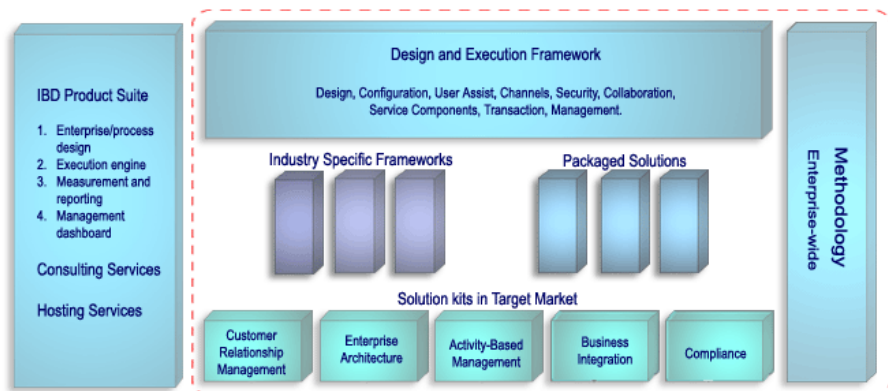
IBD Product Suite

1. Enterprise/process design
2. Execution engine
3. Measurement and reporting
4. Management dashboard

Consulting Services

Hosting Services

Design and Execution Framework

Design, Configuration, User Assist, Channels, Security, Collaboration, Service Components, Transaction, Management.

Industry Specific Frameworks

Packaged Solutions

Solution kits in Target Market

Customer Relationship Management

Enterprise Architecture

Activity-Based Management

Business Integration

Compliance

Methodology
Enterprise-wide